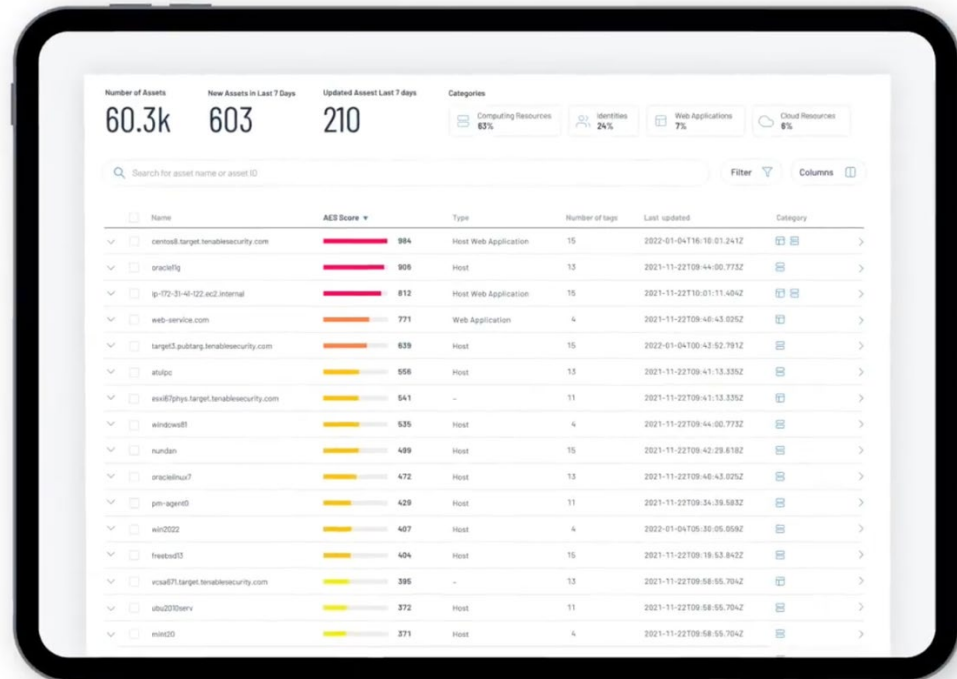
Number of Assets
60.3k

New Assets in Last 7 Days
603

Updated Assest Last 7 days
210

Categories

Computing Resources 63%

Identities 24%

Web Applications 7%

Cloud Resources 6%

Search for asset name or asset ID

Filter

Columns

| Name | AES Score | Type | Number of tags | Last updated | Category |
|---|---|---|---|---|---|
| centos8.target.tenablesecurity.com | 984 | Host Web Application | 15 | 2022-01-04T16:10:01.241Z | |
| oracle11g | 906 | Host | 13 | 2021-11-22T09:44:00.773Z | |
| ip-172-31-41-122.ec2.internal | 812 | Host Web Application | 15 | 2021-11-22T10:01:11.404Z | |
| web-service.com | 771 | Web Application | 4 | 2021-11-22T09:40:43.025Z | |
| target3.pubtarg.tenablesecurity.com | 639 | Host | 15 | 2022-01-04T00:43:52.791Z | |
| atslpc | 556 | Host | 13 | 2021-11-22T09:41:13.535Z | |
| esxi67phys.target.tenablesecurity.com | 541 | – | 11 | 2021-11-22T09:41:13.535Z | |
| windows81 | 535 | Host | 4 | 2021-11-22T09:44:00.773Z | |
| nundan | 499 | Host | 15 | 2021-11-22T09:42:29.618Z | |
| oraclelinux7 | 472 | Host | 13 | 2021-11-22T09:40:43.025Z | |
| pm-agent0 | 429 | Host | 11 | 2021-11-22T09:34:39.583Z | |
| win2022 | 407 | Host | 4 | 2022-01-04T05:30:05.059Z | |
| freebsd13 | 404 | Host | 15 | 2021-11-22T09:19:53.842Z | |
| vcsa671.target.tenablesecurity.com | 395 | – | 13 | 2021-11-22T09:58:55.704Z | |
| ubu2010serv | 372 | Host | 11 | 2021-11-22T09:58:55.704Z | |
| mint20 | 371 | Host | 4 | 2021-11-22T09:58:55.704Z | |